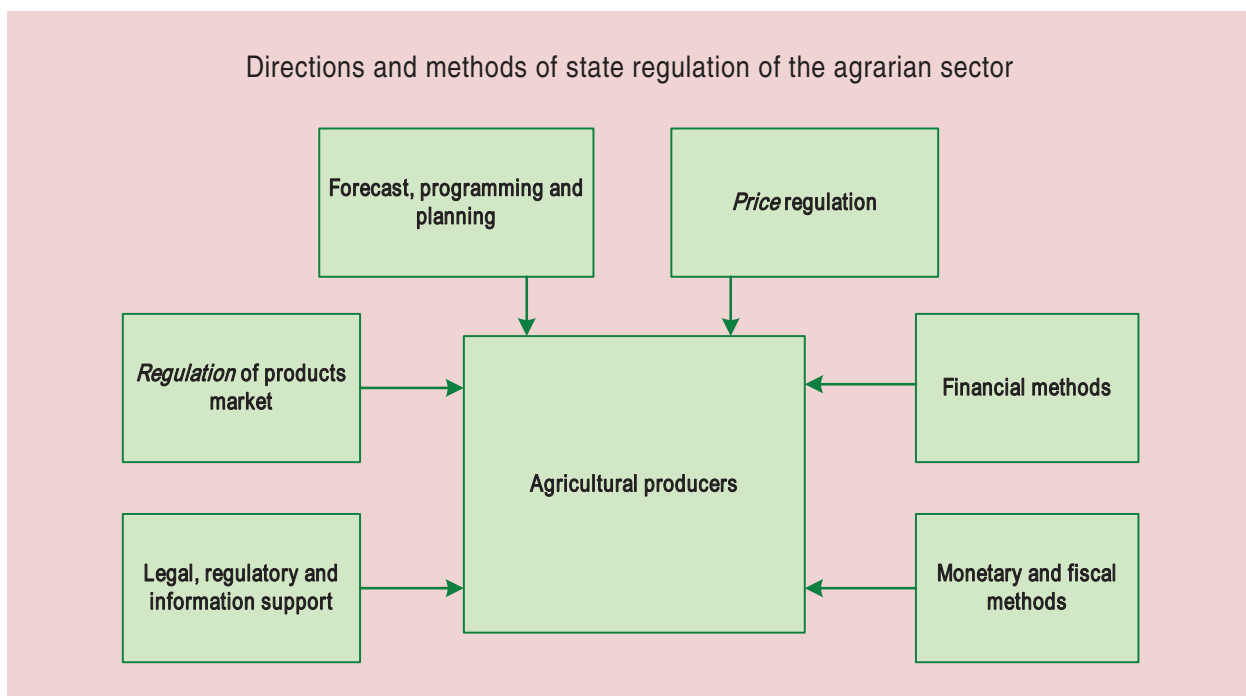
Directions and methods of state regulation of the agrarian sector

Forecast, programming and planning

Price regulation

Regulation of products market

Financial methods

Agricultural producers

Legal, regulatory and information support

Monetary and fiscal methods